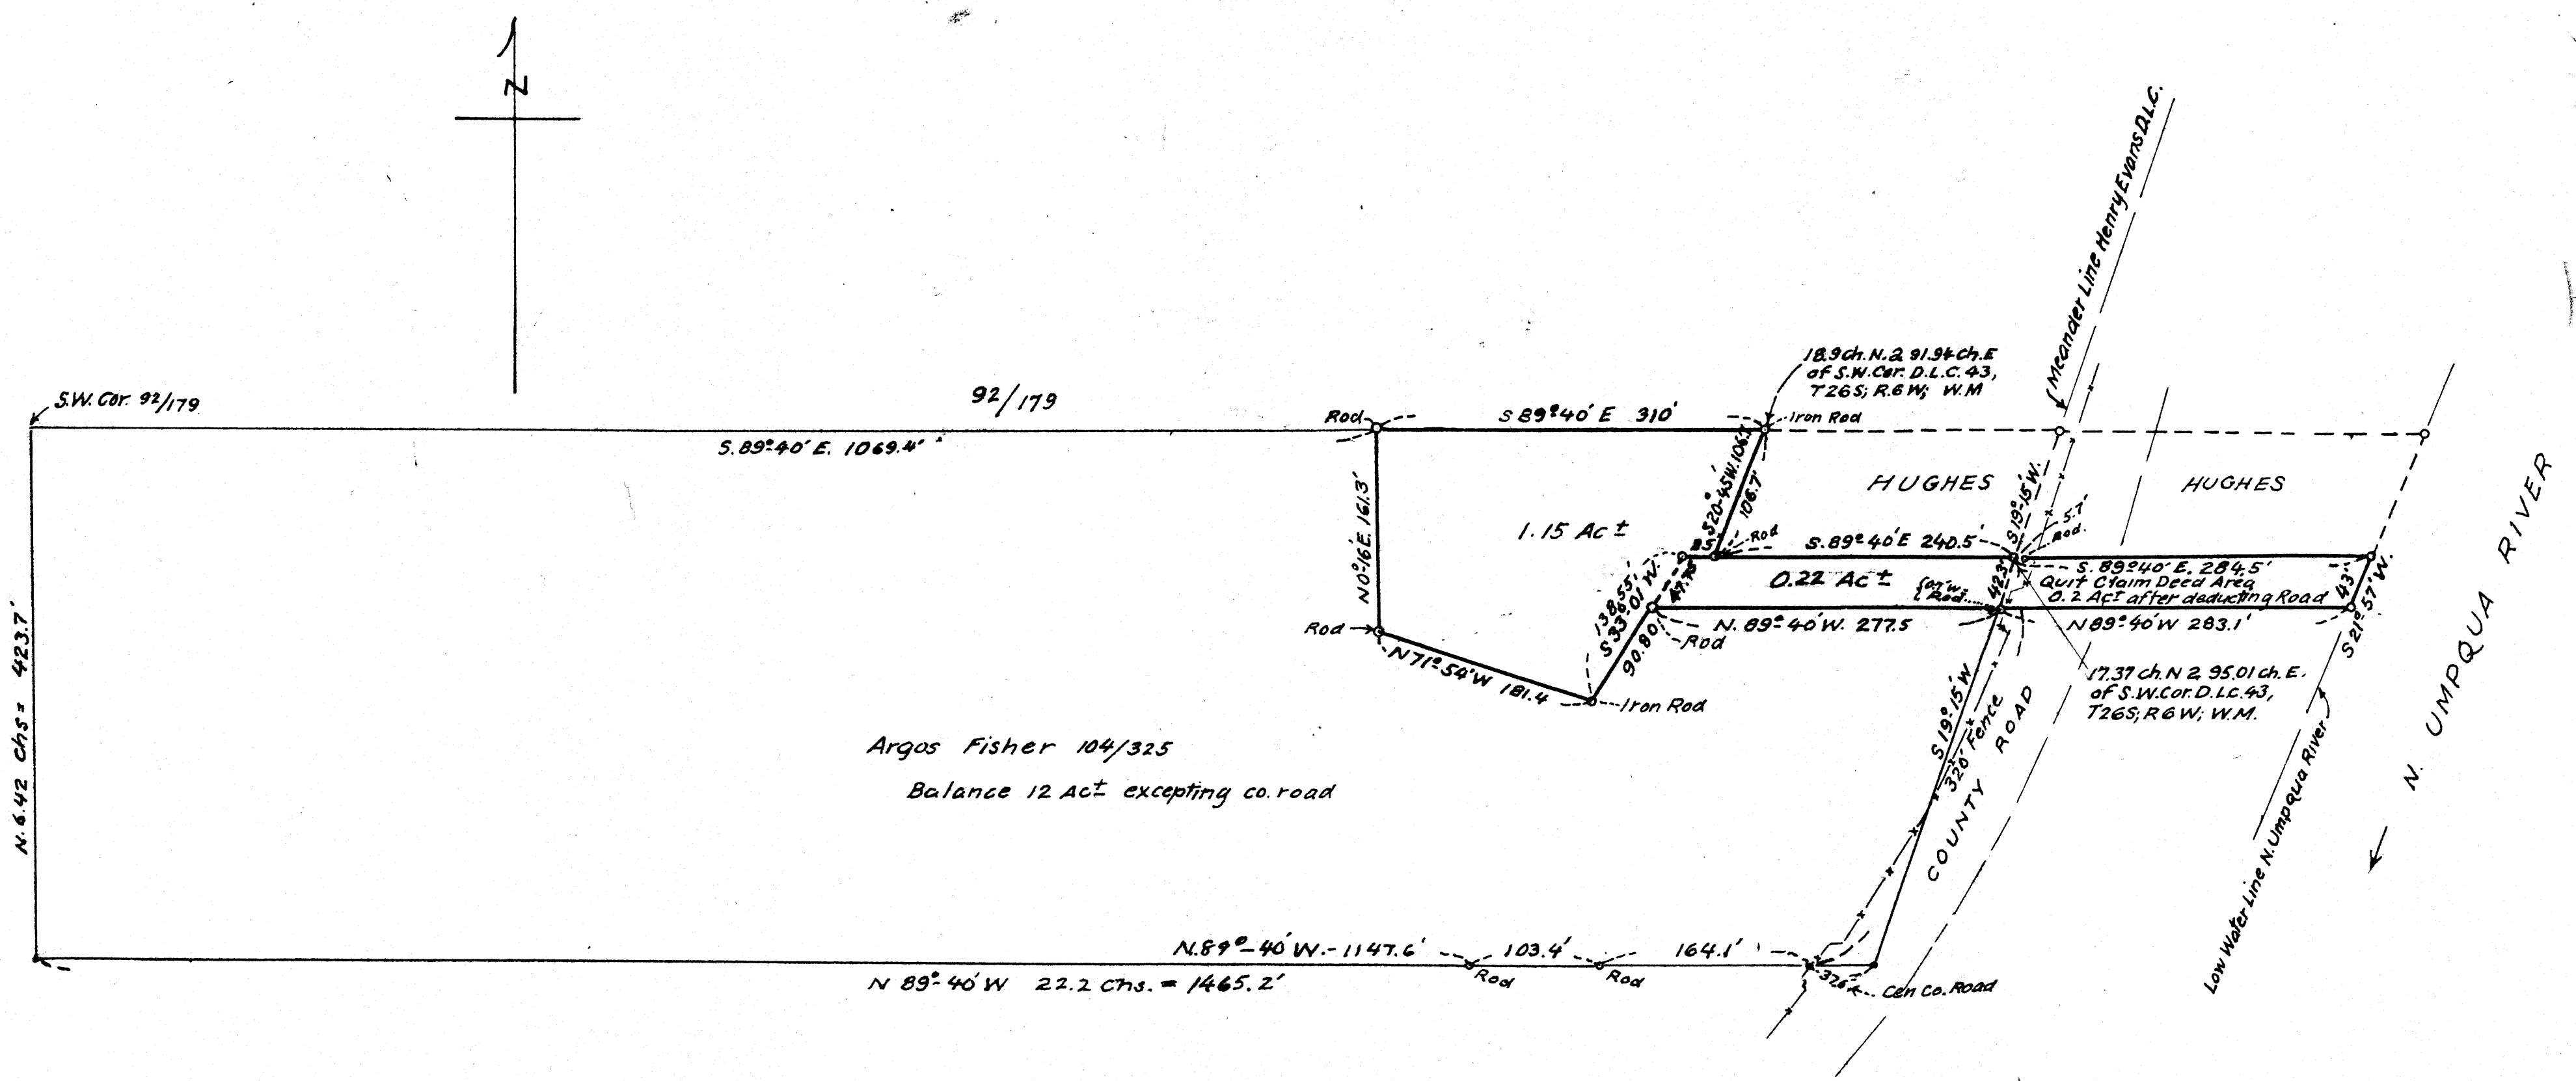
N

S.W. Cor. 92/179

92/179

S.89°40' E. 1069.4'

Rod

S 89°40' E 310'

18.9 ch. N. 2 91.94 ch. E of S.W. Cor. D.L.C. 43, T26S; R.6W; W.M

Iron Rod

Meander Line Henry Evans D.L.C.

HUGHES

HUGHES

N0°16'E. 161.3'

S20°45'W. 106.7'

106.7'

1.15 Ac±

Rod

S.89°40'E 240.5'

S19°15'W.

5.7'

Rod.

S. 89°40' E. 284.5'

Quit Claim Deed Area

0.2 Ac± after deducting Road

0.22 Ac±

Cen'w. Rod

42.3'

43'

138.55'

S 33°01' W.

47.15

90.80'

Rod

N. 89°40'W. 277.5

N89°40'W 283.1'

S21°57'W.

Rod

N71°54'W 181.4

Iron Rod

17.37 ch. N 2 95.01 ch. E. of S.W. Cor. D.L.C. 43, T26S; R6W; W.M.

N. UMPQUA RIVER

N.6.42 Chs = 423.7'

Argos Fisher 104/325

Balance 12 Ac± excepting co. road

S.19°15'W

320' Fence

COUNTY ROAD

Low Water Line N. Umpqua River

N.89°-40'W.-1147.6'

103.4'

164.1'

Rod

Rod

N 89°40'W 22.2 Chs. = 1465.2'

326

Cen Co. Road